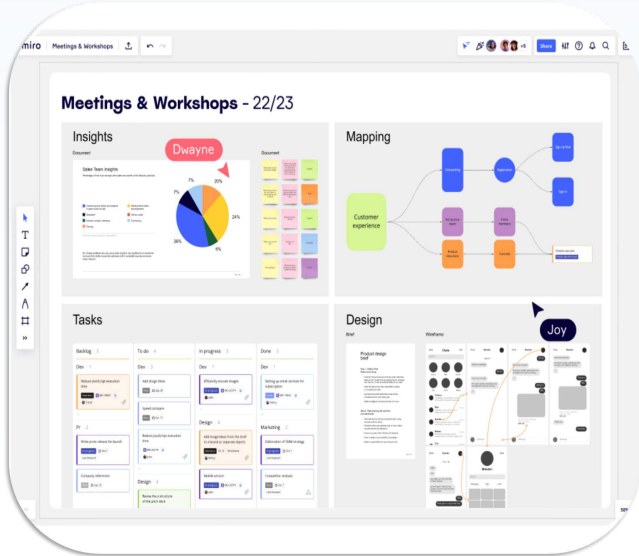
miro | Meetings & Workshops

+5 Share

Meetings & Workshops - 22/23

Insights

Document

Sales Team Insights

Dwayne

7%

20%

7%

24%

36%

6%

Mapping

Customer experience

Tasks

Backlog 3

To do 4

In progress 3

Done 3

Dev

Design

Marketing

Design

Joy

Brief

Product design brief

Wireframes

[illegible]